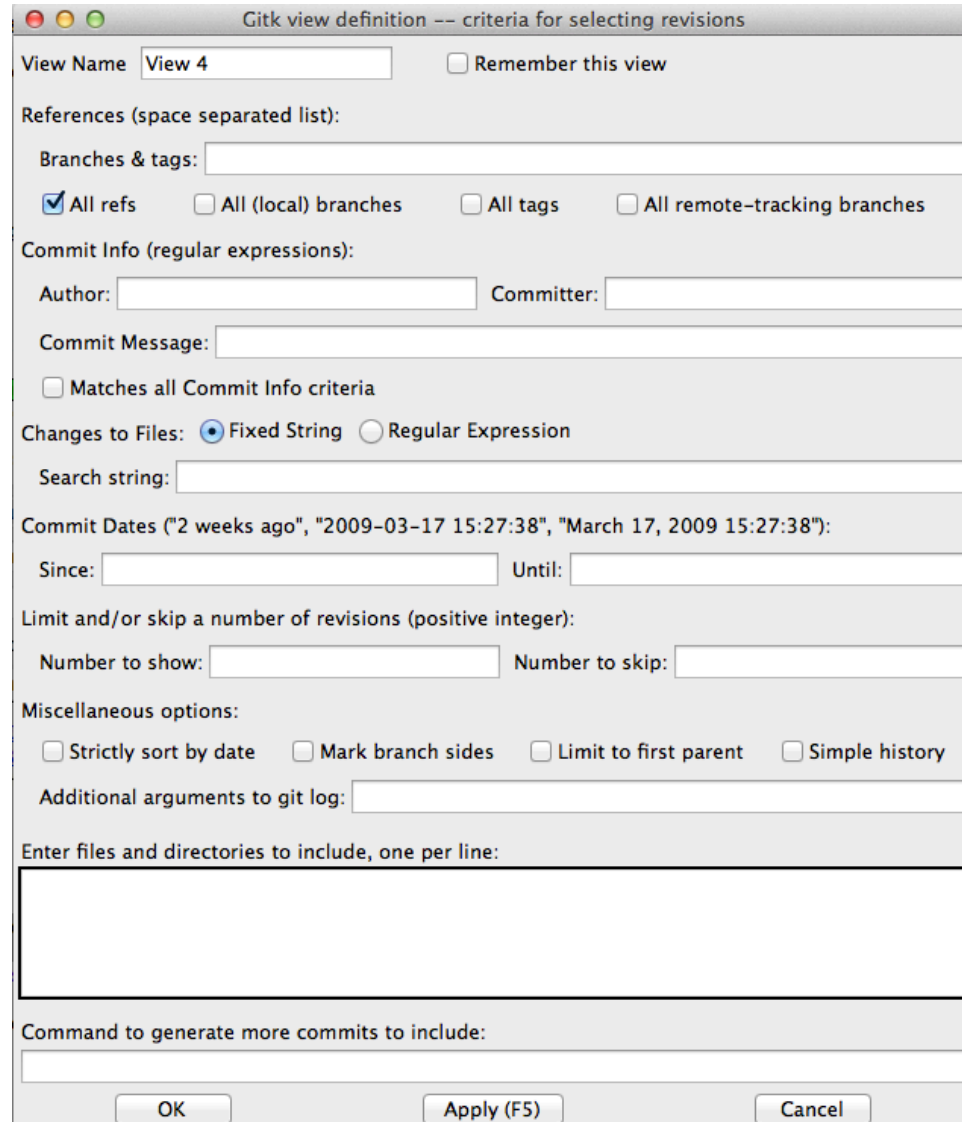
Gitk view definition -- criteria for selecting revisions

View Name View 4

Remember this view

References (space separated list):

Branches & tags:

All refs All (local) branches All tags All remote-tracking branches

Commit Info (regular expressions):

Author: Committer:

Commit Message:

Matches all Commit Info criteria

Changes to Files: Fixed String Regular Expression

Search string:

Commit Dates ("2 weeks ago", "2009-03-17 15:27:38", "March 17, 2009 15:27:38"):

Since: Until:

Limit and/or skip a number of revisions (positive integer):

Number to show: Number to skip:

Miscellaneous options:

Strictly sort by date Mark branch sides Limit to first parent Simple history

Additional arguments to git log:

Enter files and directories to include, one per line:

Command to generate more commits to include:

OK Apply (F5) Cancel